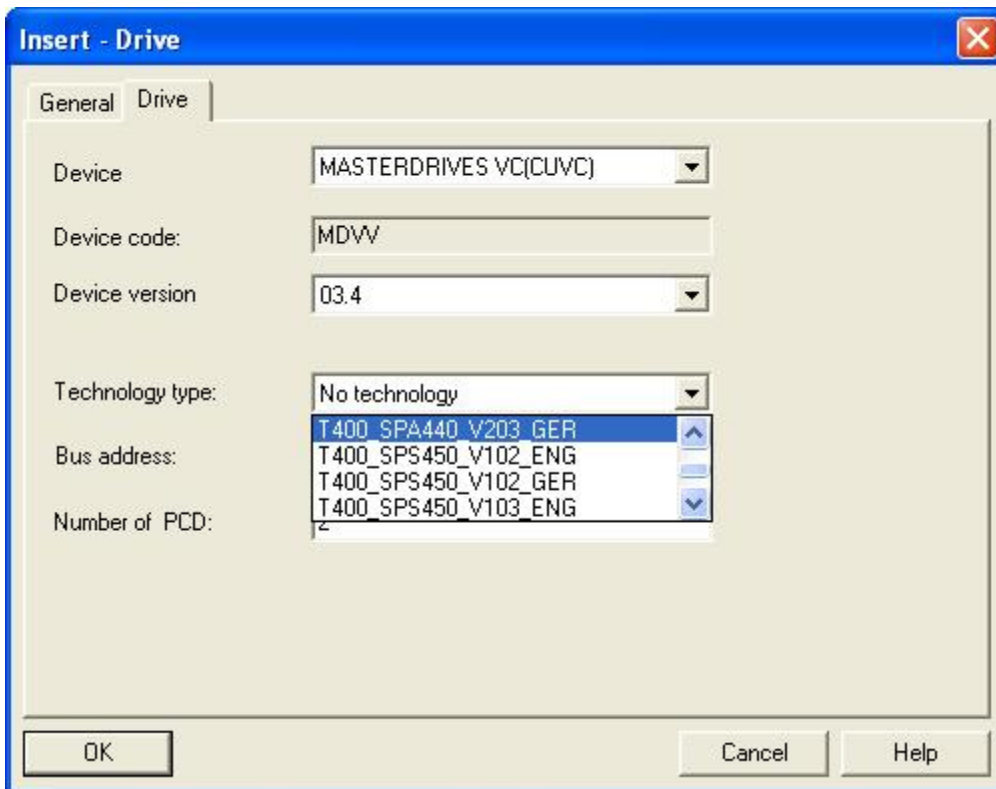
Insert - Drive

General
Drive

Device
MASTERDRIVES VC(CUVC)

Device code:
MDVV

Device version
03.4

Technology type:
No technology
T400_SPA440_V203_GER
T400_SPS450_V102_ENG
T400_SPS450_V102_GER
T400_SPS450_V103_ENG

Bus address:

Number of PCD:
2

OK
Cancel
Help